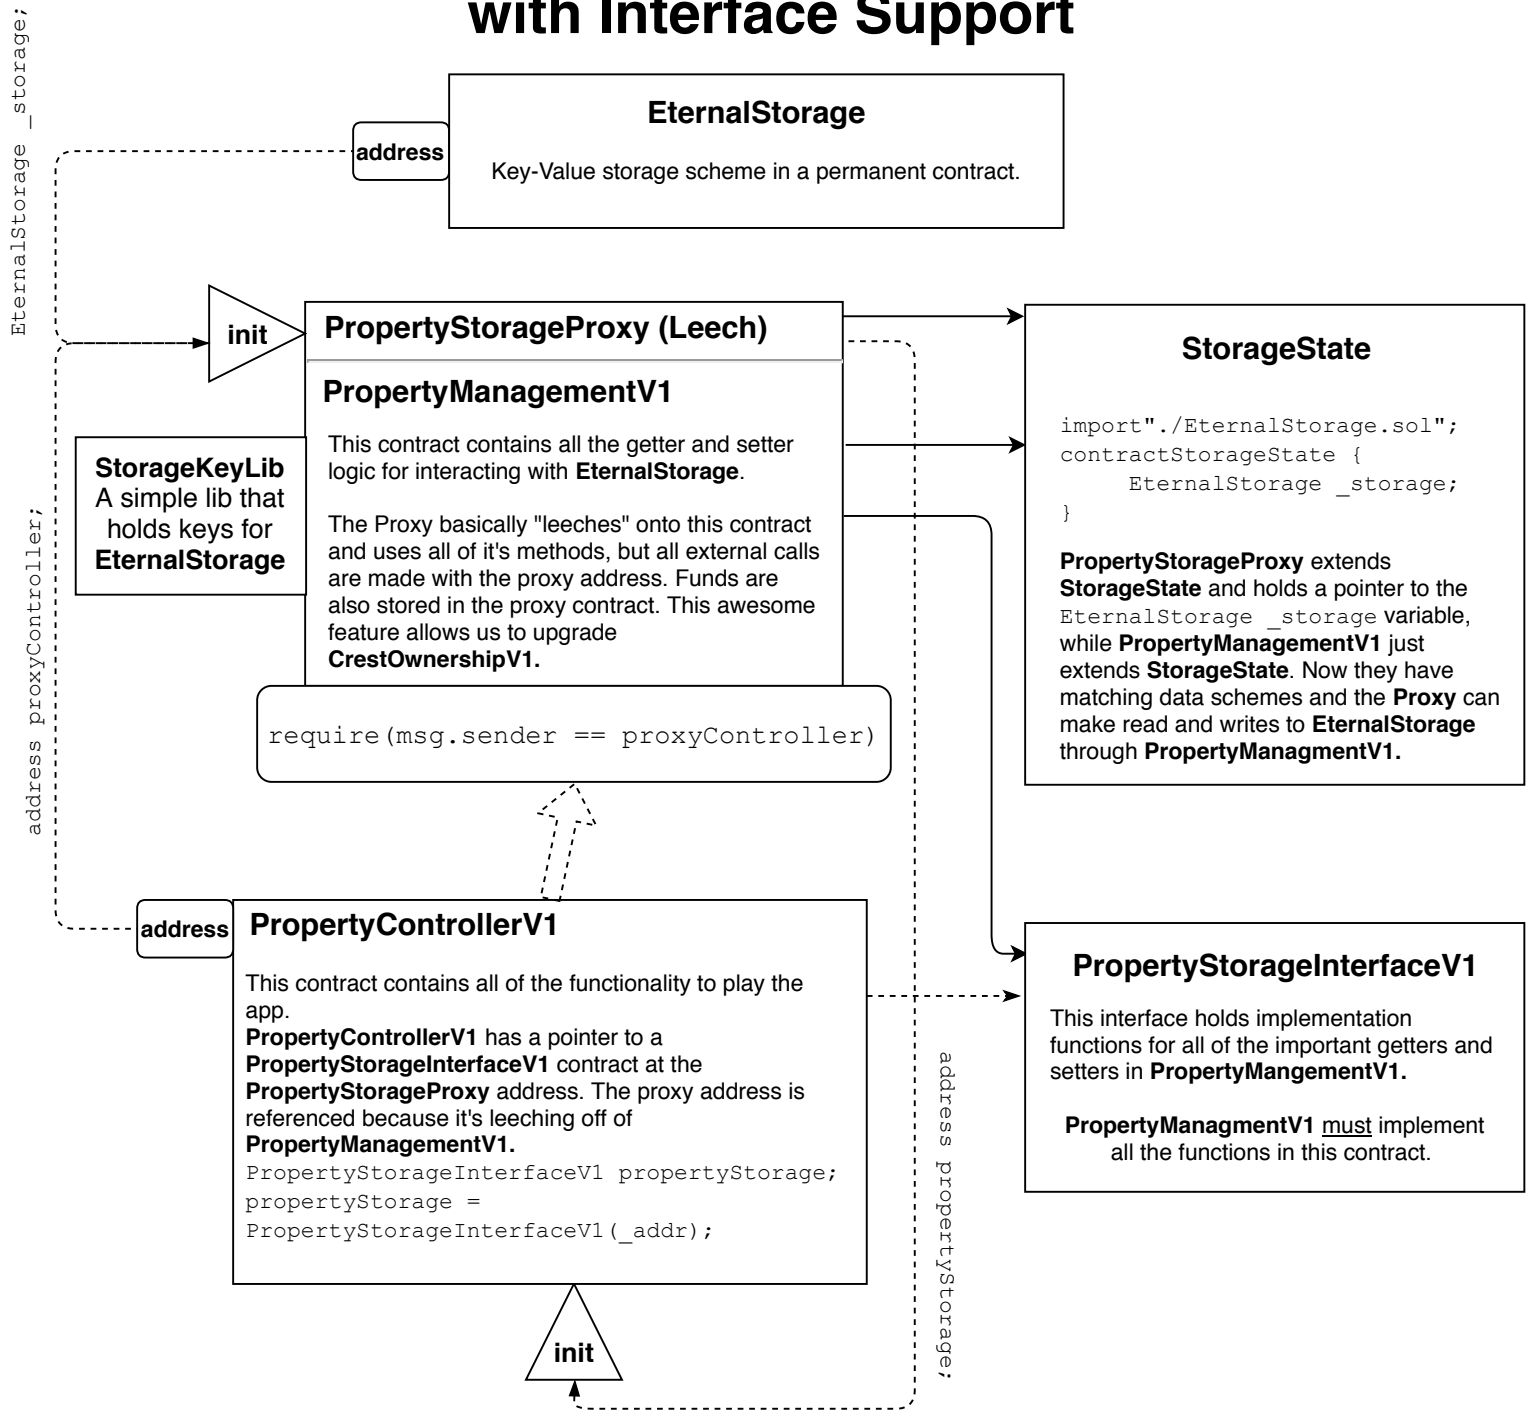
with Interface Support

EternalStorage _storage;

address

EternalStorage

Key-Value storage scheme in a permanent contract.

init

PropertyStorageProxy (Leech)

PropertyManagementV1

This contract contains all the getter and setter logic for interacting with EternalStorage.

The Proxy basically "leeches" onto this contract and uses all of it's methods, but all external calls are made with the proxy address. Funds are also stored in the proxy contract. This awesome feature allows us to upgrade CrestOwnershipV1.

StorageKeyLib
A simple lib that holds keys for EternalStorage

StorageState

import"./EternalStorage.sol";
contractStorageState {
EternalStorage _storage;
}

PropertyStorageProxy extends StorageState and holds a pointer to the EternalStorage _storage variable, while PropertyManagementV1 just extends StorageState. Now they have matching data schemes and the Proxy can make read and writes to EternalStorage through PropertyManagmentV1.

address proxyController;

require(msg.sender == proxyController)

address

PropertyControllerV1

This contract contains all of the functionality to play the app.
PropertyControllerV1 has a pointer to a PropertyStorageInterfaceV1 contract at the PropertyStorageProxy address. The proxy address is referenced because it's leeching off of PropertyManagementV1.
PropertyStorageInterfaceV1 propertyStorage;
propertyStorage =
PropertyStorageInterfaceV1(_addr);

PropertyStorageInterfaceV1

This interface holds implementation functions for all of the important getters and setters in PropertyMangementV1.

PropertyManagmentV1 must implement all the functions in this contract.

address propertyStorage;

init